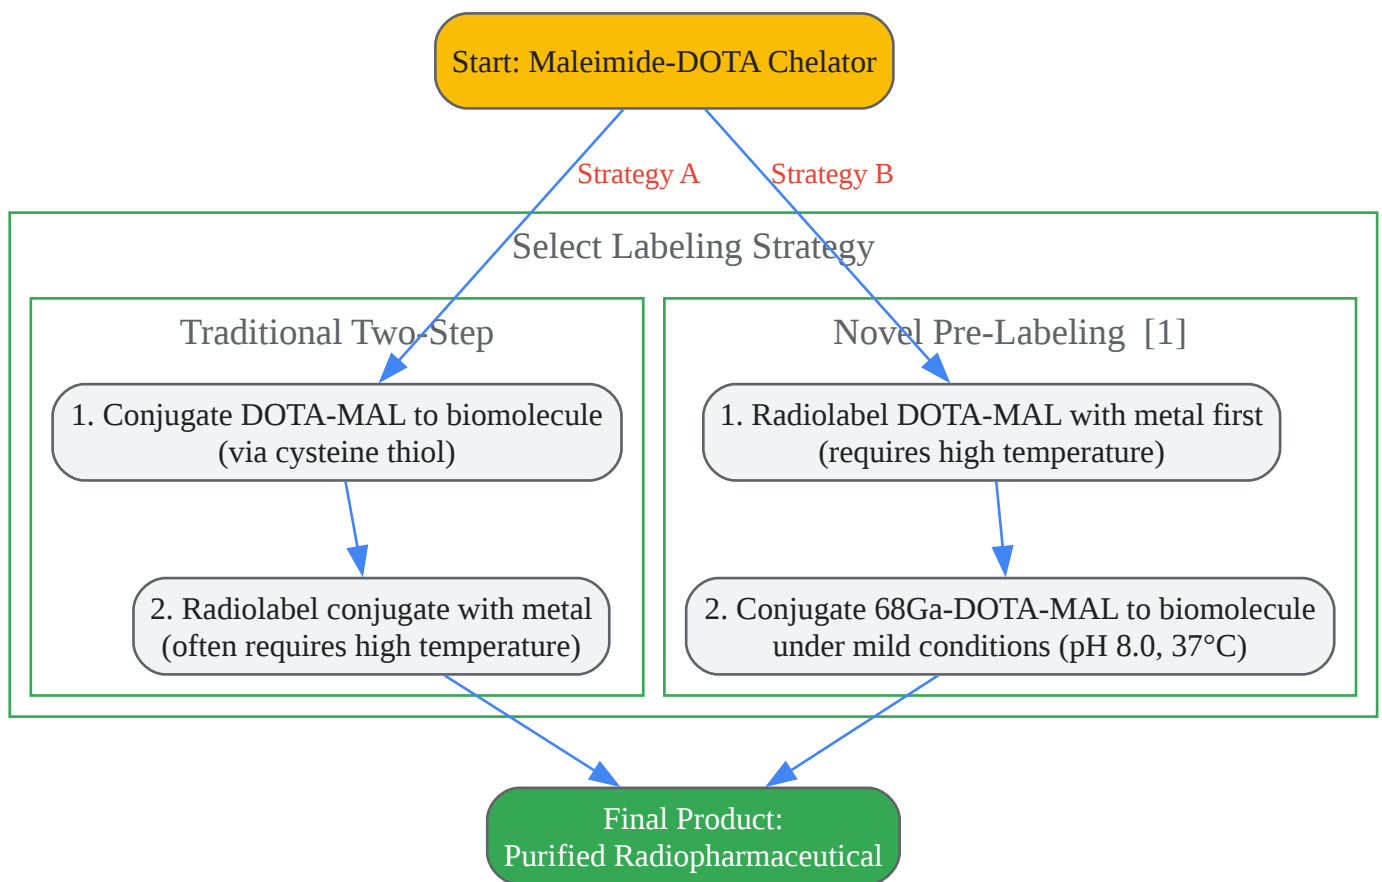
Start: Maleimide-DOTA Chelator

Strategy A

Strategy B

Select Labeling Strategy

Traditional Two-Step

1. Conjugate DOTA-MAL to biomolecule (via cysteine thiol)

2. Radiolabel conjugate with metal (often requires high temperature)

Novel Pre-Labeling [1]

1. Radiolabel DOTA-MAL with metal first (requires high temperature)

2. Conjugate 68Ga-DOTA-MAL to biomolecule under mild conditions (pH 8.0, 37°C)

Final Product: Purified Radiopharmaceutical